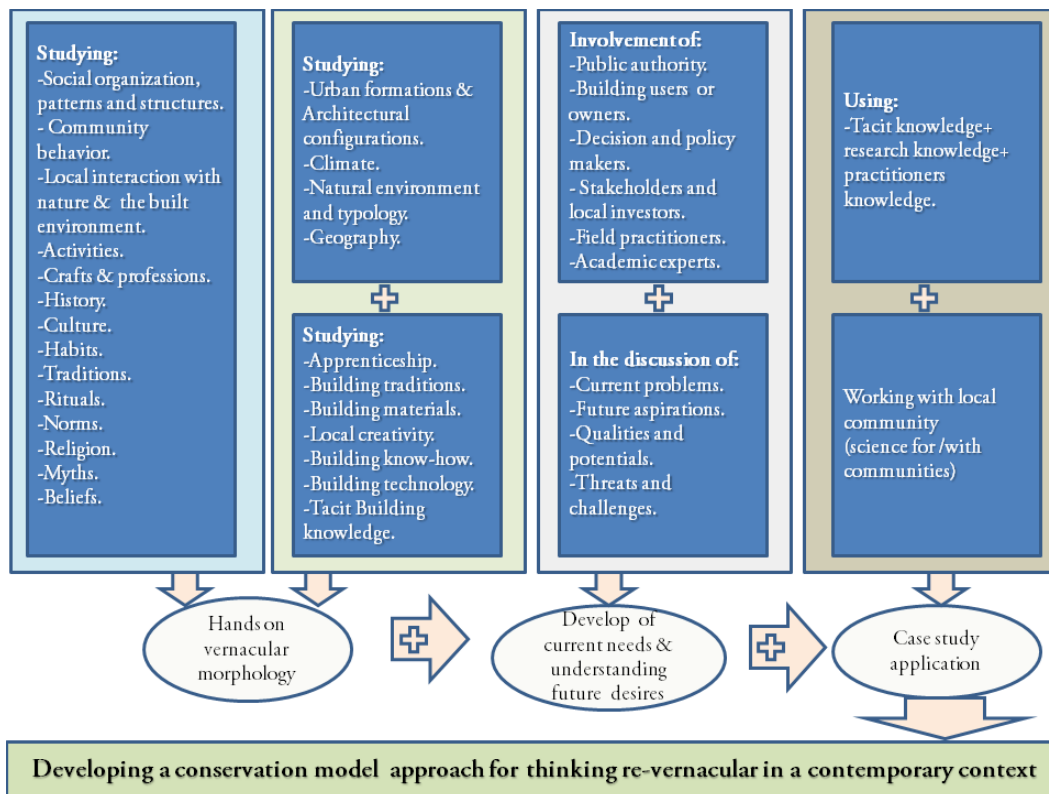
Studying:
-Social organization, patterns and structures.
- Community behavior.
-Local interaction with nature & the built environment.
-Activities.
-Crafts & professions.
-History.
-Culture.
-Habits.
-Traditions.
-Rituals.
-Norms.
-Religion.
-Myths.
-Beliefs.

Studying:
-Urban formations & Architectural configurations.
-Climate.
-Natural environment and typology.
-Geography.

Studying:
-Apprenticeship.
-Building traditions.
-Building materials.
-Local creativity.
-Building know-how.
-Building technology.
-Tacit Building knowledge.

Involvement of:
-Public authority.
-Building users or owners.
-Decision and policy makers.
- Stakeholders and local investors.
-Field practitioners.
-Academic experts.

In the discussion of:
-Current problems.
-Future aspirations.
-Qualities and potentials.
-Threats and challenges.

Using:
-Tacit knowledge+ research knowledge+ practitioners knowledge.

Working with local community (science for /with communities)

Hands on vernacular morphology

Develop of current needs & understanding future desires

Case study application

Developing a conservation model approach for thinking re-vernacular in a contemporary context